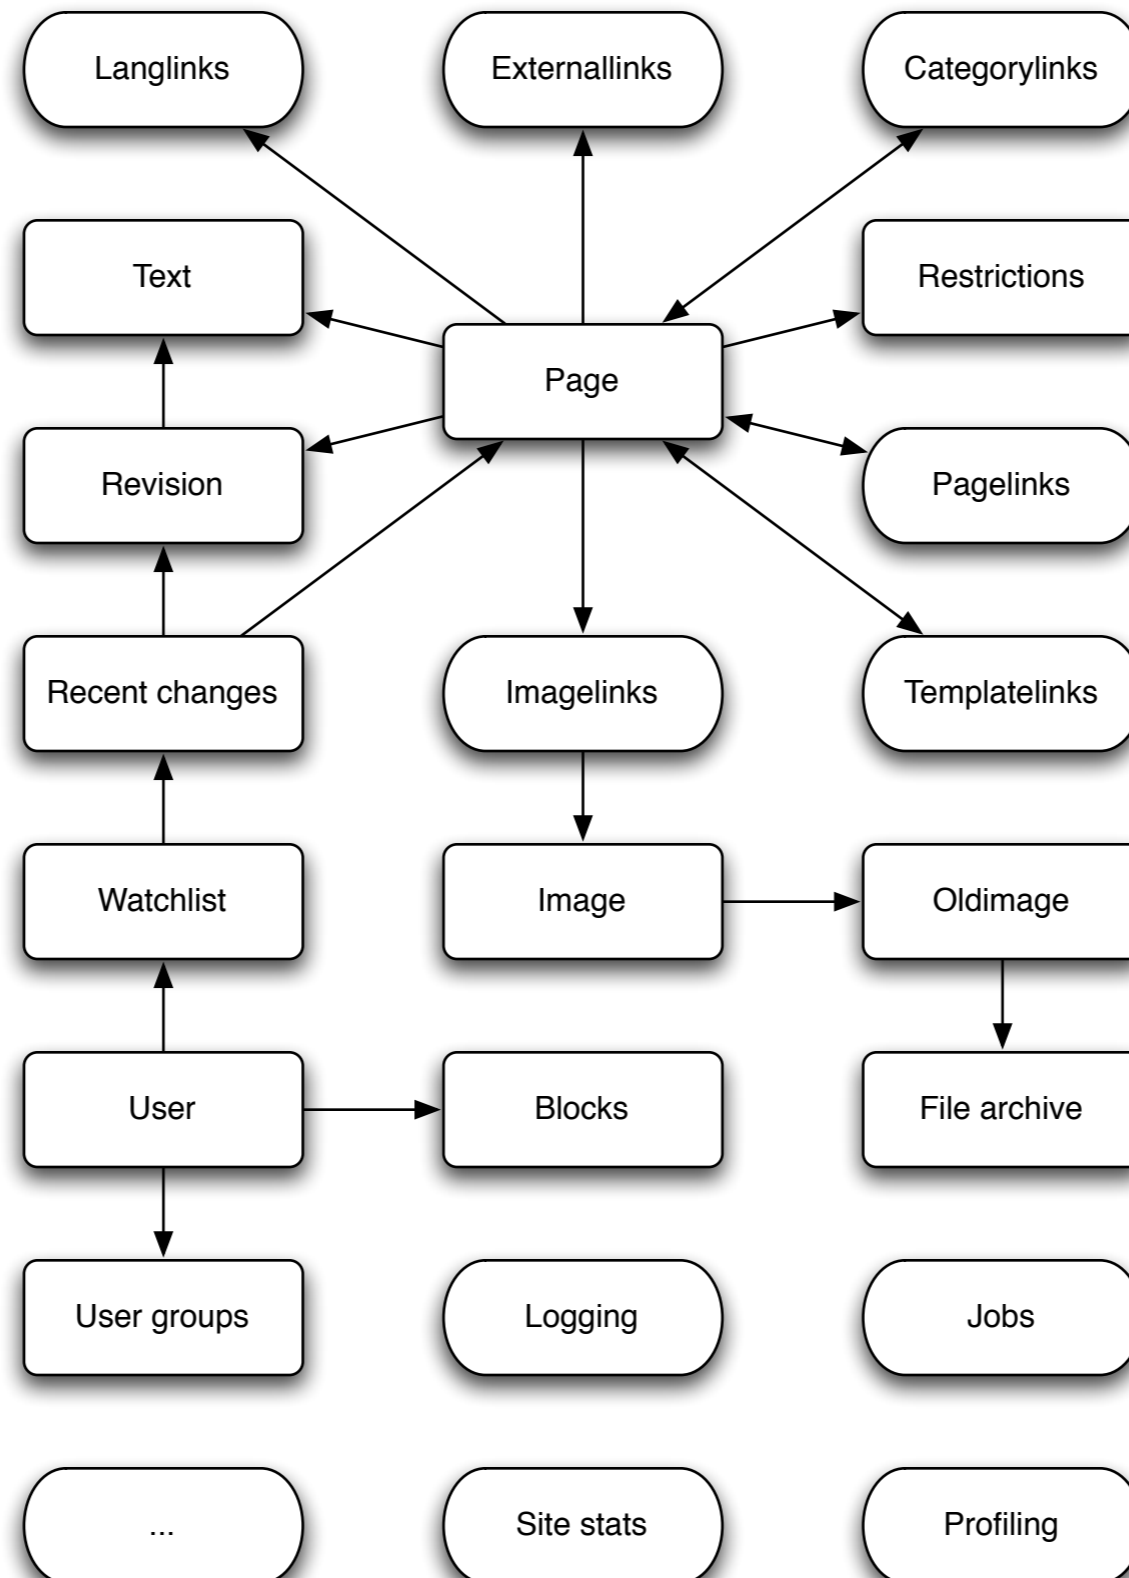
Langlinks

Externallinks

Categorylinks

Text

Restrictions

Page

Revision

Pagelinks

Recent changes

Imagelinks

Templatelinks

Watchlist

Image

Oldimage

User

Blocks

File archive

User groups

Logging

Jobs

...

Site stats

Profiling